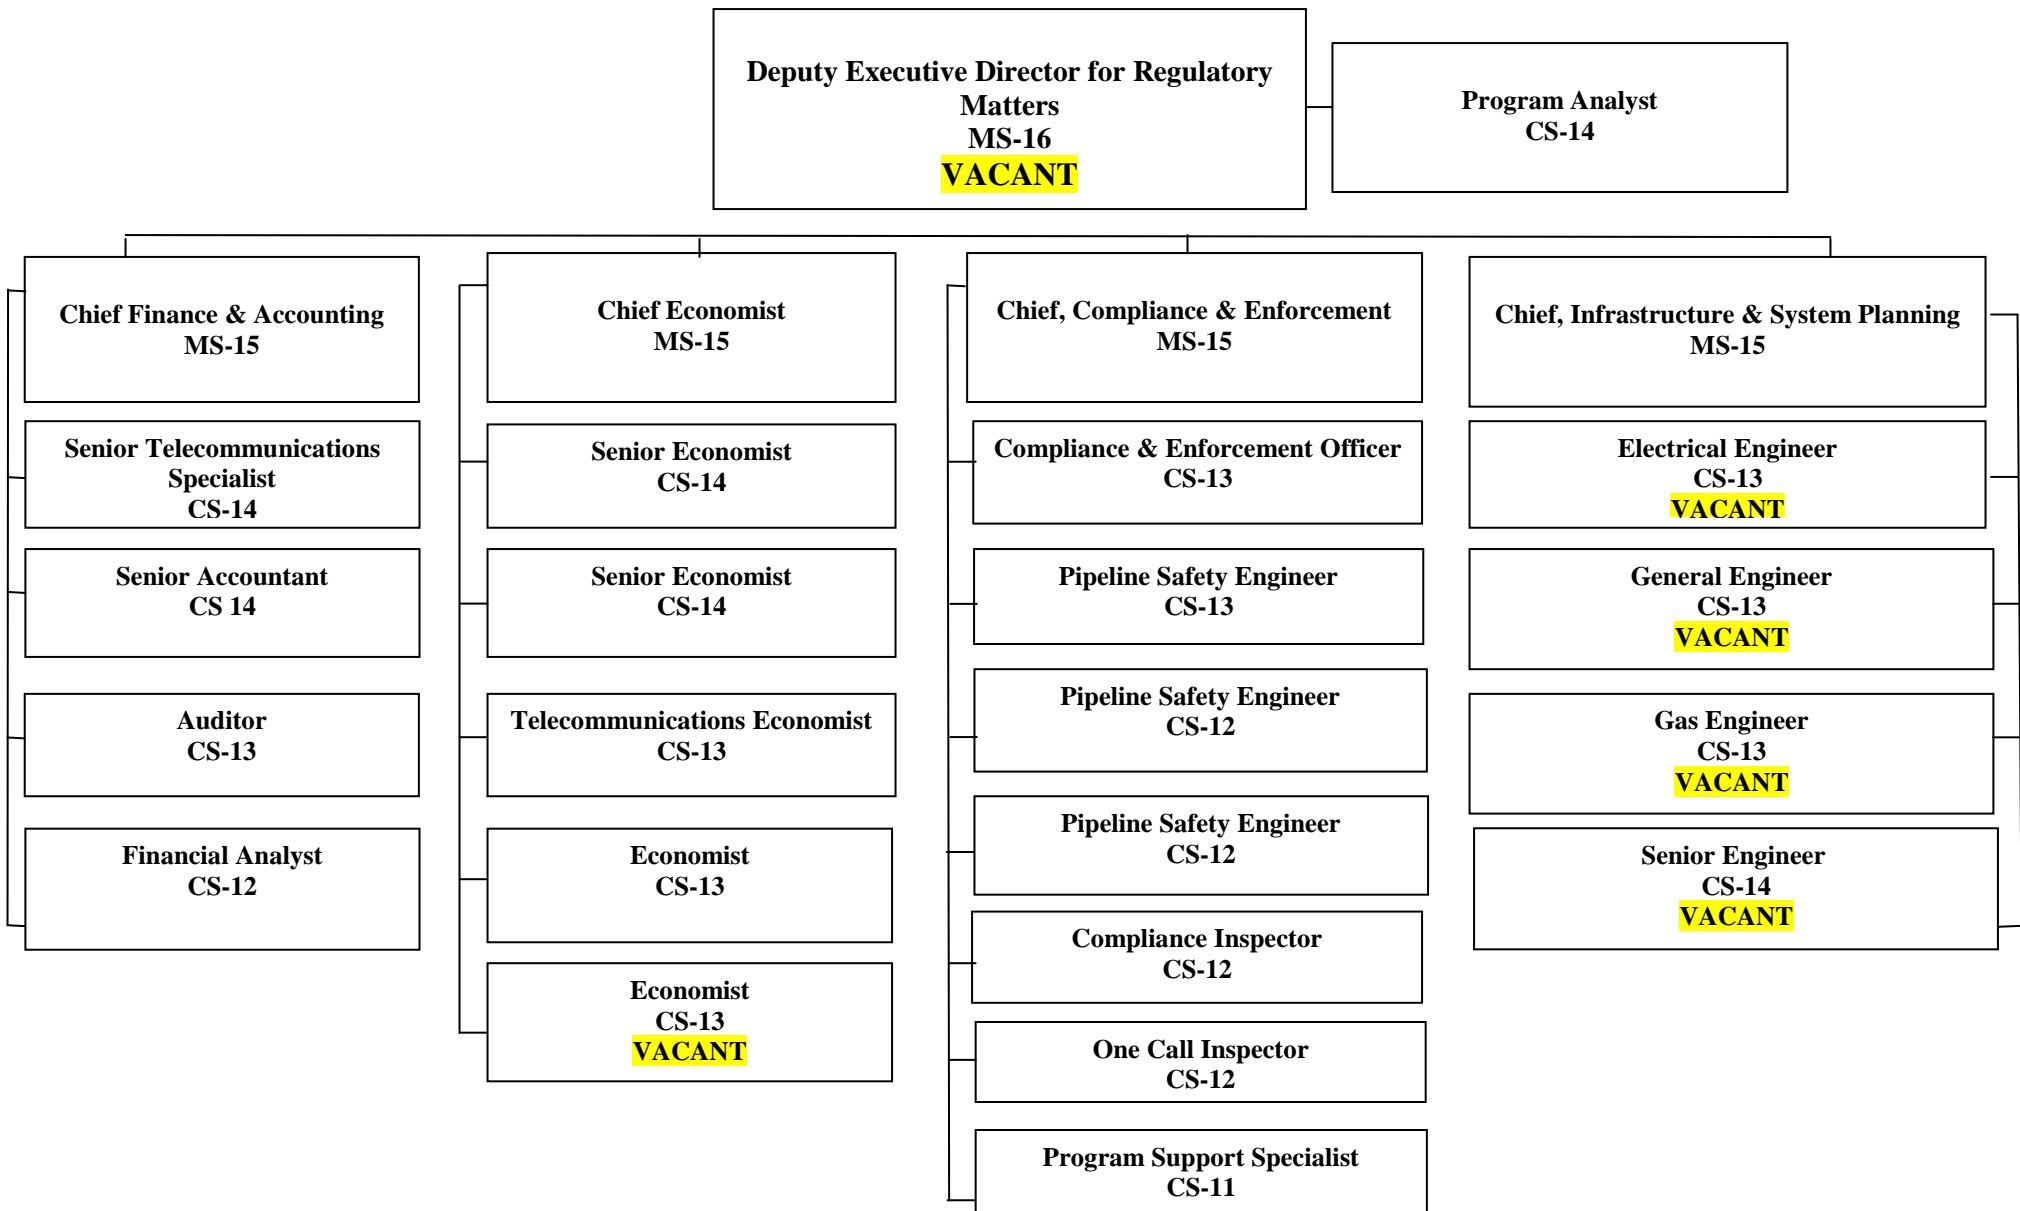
Deputy Executive Director for Regulatory Matters
MS-16
VACANT

Program Analyst
CS-14

Chief Finance & Accounting
MS-15

Senior Telecommunications Specialist
CS-14

Senior Accountant
CS 14

Auditor
CS-13

Financial Analyst
CS-12

Chief Economist
MS-15

Senior Economist
CS-14

Senior Economist
CS-14

Telecommunications Economist
CS-13

Economist
CS-13

Economist
CS-13
VACANT

Chief, Compliance & Enforcement
MS-15

Compliance & Enforcement Officer
CS-13

Pipeline Safety Engineer
CS-13

Pipeline Safety Engineer
CS-12

Pipeline Safety Engineer
CS-12

Compliance Inspector
CS-12

One Call Inspector
CS-12

Program Support Specialist
CS-11

Chief, Infrastructure & System Planning
MS-15

Electrical Engineer
CS-13
VACANT

General Engineer
CS-13
VACANT

Gas Engineer
CS-13
VACANT

Senior Engineer
CS-14
VACANT